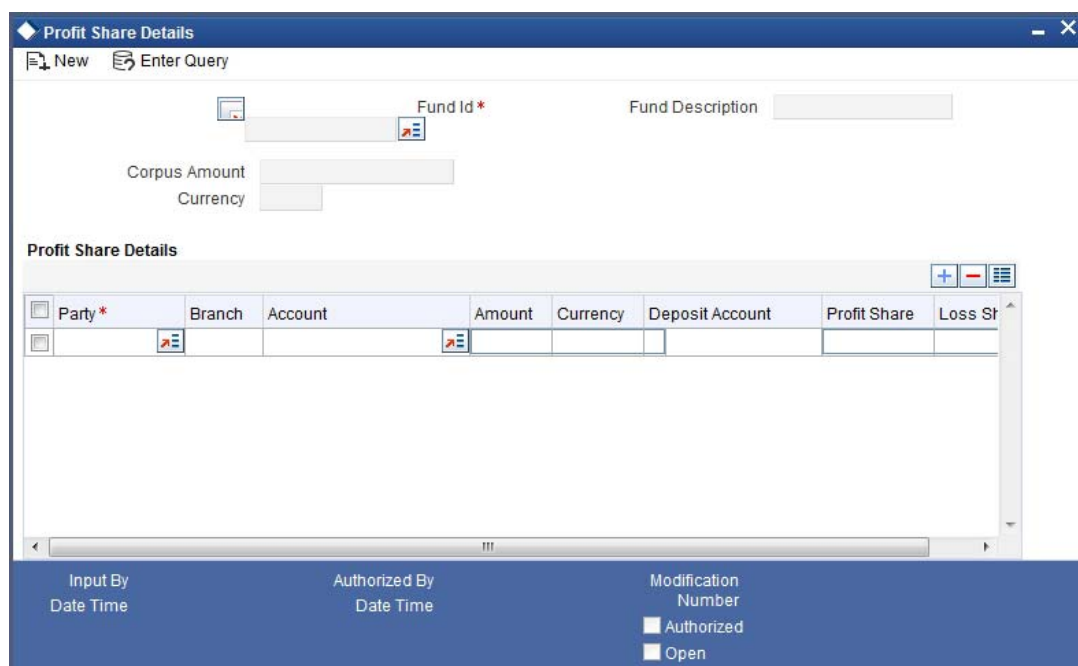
Profit Share Details

New Enter Query

Fund Id *

Fund Description

Corpus Amount

Currency

Profit Share Details

| Party * | Branch | Account | Amount | Currency | Deposit Account | Profit Share | Loss Sh |
|---|---|---|---|---|---|---|---|
| | | | | | | | |

Input By
Date Time

Authorized By
Date Time

Modification Number

Authorized

Open